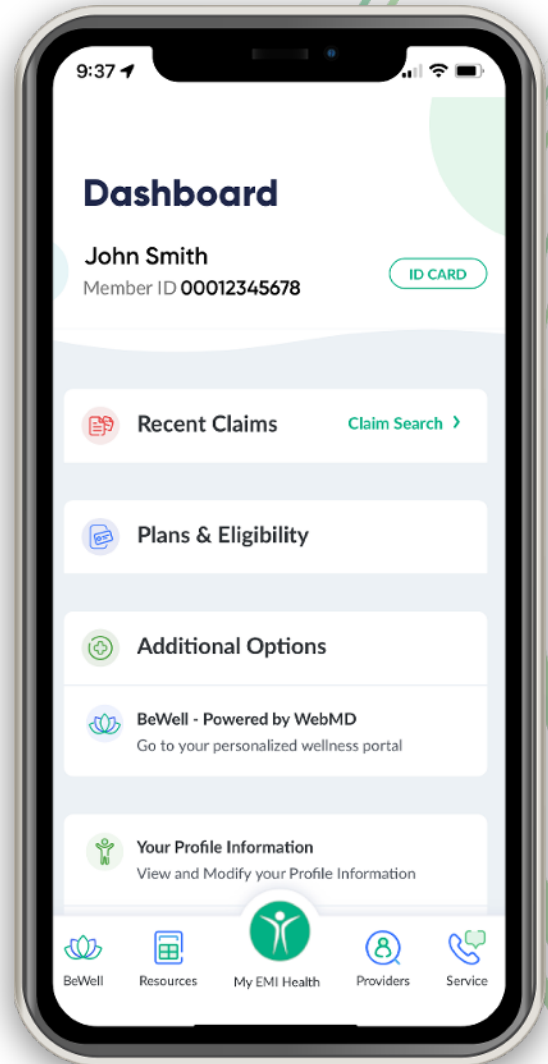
9:37

Dashboard

John Smith
Member ID 00012345678

ID CARD

Recent Claims
Claim Search >

Plans & Eligibility

Additional Options

BeWell - Powered by WebMD
Go to your personalized wellness portal

Your Profile Information
View and Modify your Profile Information

BeWell
Resources
My EMI Health
Providers
Service